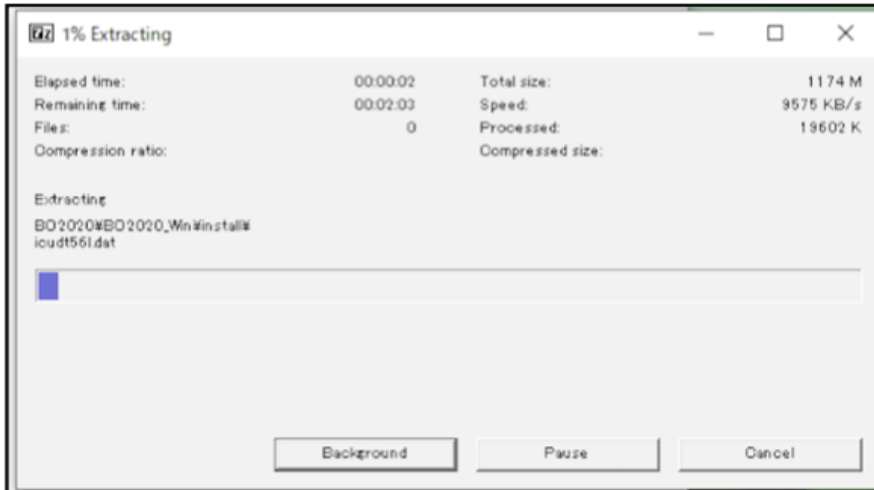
7z 1% Extracting

Elapsed time: 00:00:02
Remaining time: 00:02:03
Files: 0
Compression ratio:

Total size: 1174 M
Speed: 9575 KB/s
Processed: 19602 K
Compressed size:

Extracting
BO2020¥BO2020_Win¥install¥icudt56l.dat

Background
Pause
Cancel